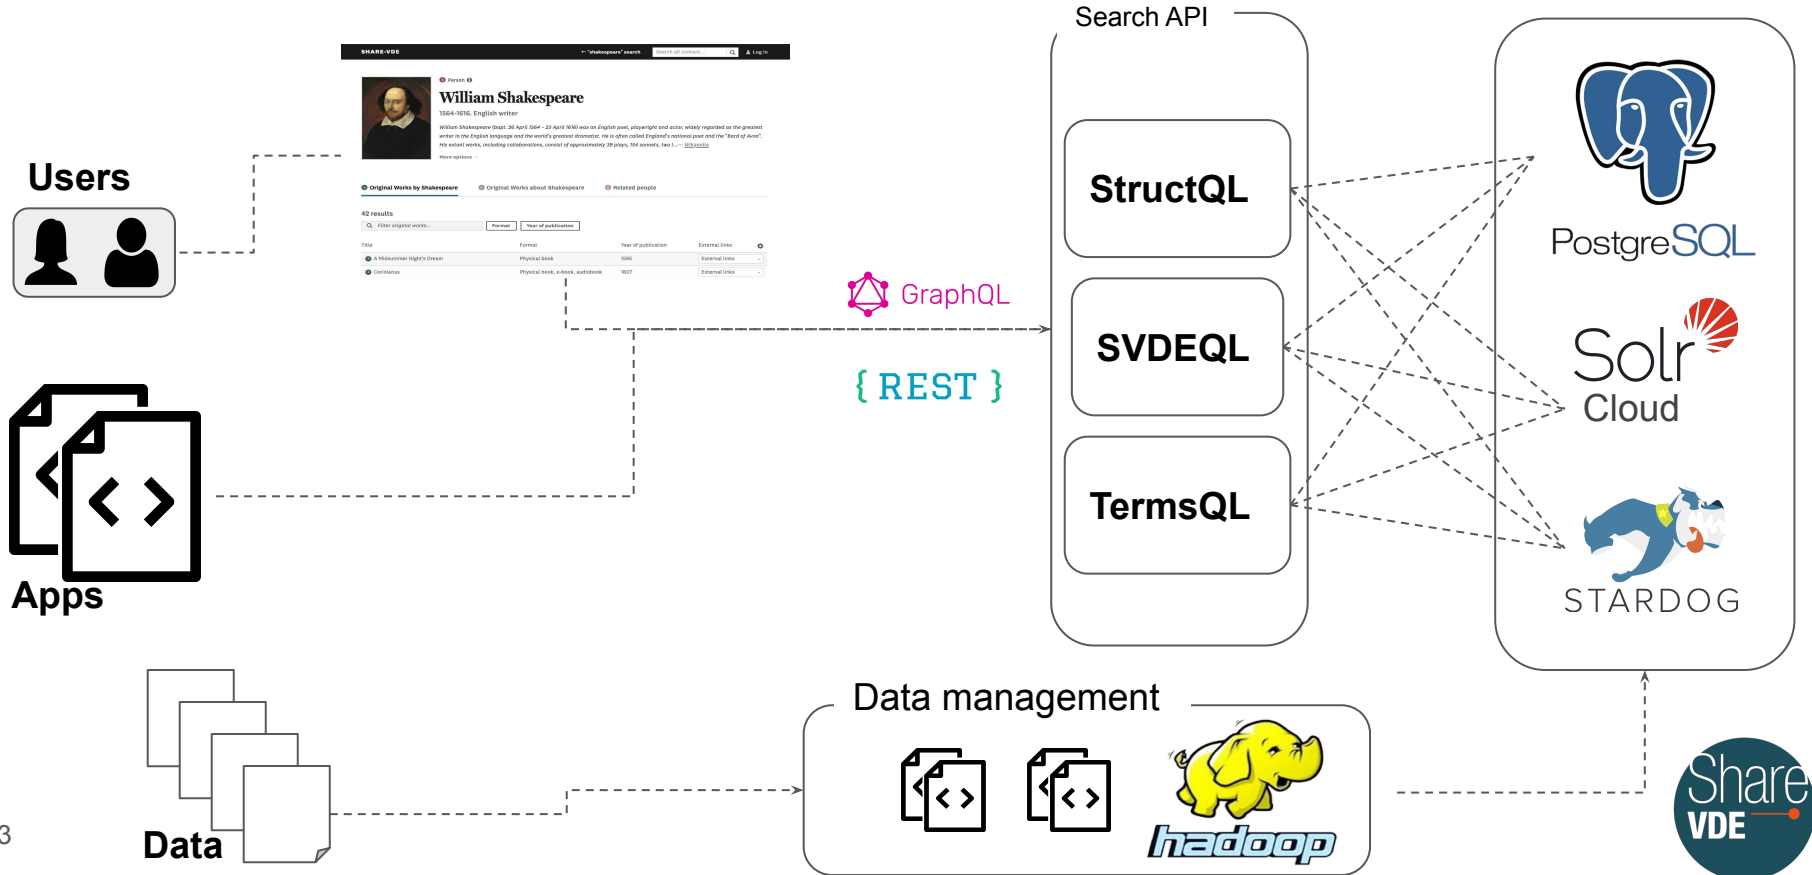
Search API

SHARE-VDE

Person

William Shakespeare

1564-1616. English writer

William Shakespeare (bapt. 26 April 1564 – 23 April 1616) was an English poet, playwright and actor, widely regarded as the greatest writer in the English language and the world's greatest dramatist. He is often called England's national poet and the "Bard of Avon". His extant works, including collaborations, consist of approximately 39 plays, 154 sonnets, two l... — Wikipedia

More options

Original Works by Shakespeare

Original Works about Shakespeare

Related people

42 results

Filter original works...

Format

Year of publication

| Title | Format | Year of publication | External links |
|---|---|---|---|
| A Midsummer Night's Dream | Physical book | 1595 | External links |
| Coriolanus | Physical book, e-book, audiobook | 1607 | External links |

Users

Apps

Data

GraphQL

{ REST }

StructQL

SVDEQL

TermsQL

PostgreSQL

Solr Cloud

STARDOG

Data management

hadoop

Share VDE

3